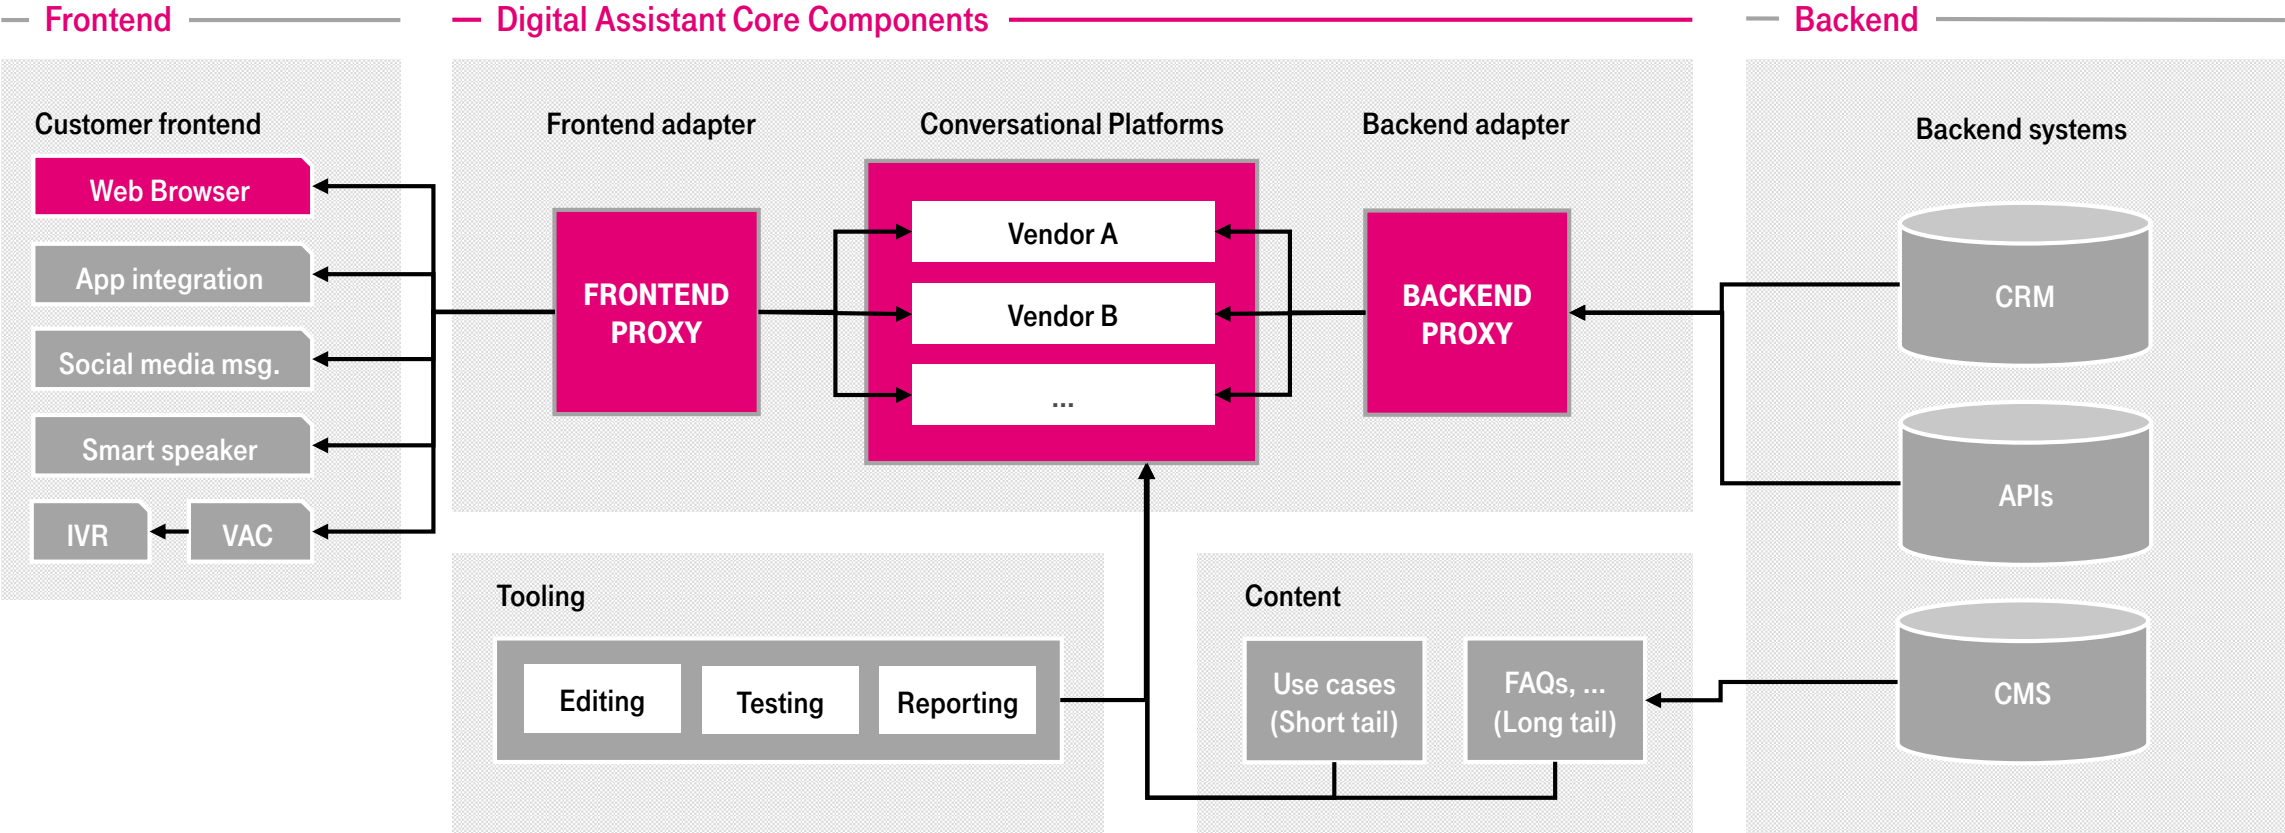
Frontend

Customer frontend

Web Browser

App integration

Social media msg.

Smart speaker

IVR

VAC

Digital Assistant Core Components

Frontend adapter

FRONTEND PROXY

Conversational Platforms

Vendor A

Vendor B

...

Backend adapter

BACKEND PROXY

Backend

Backend systems

CRM

APIs

CMS

Tooling

Editing

Testing

Reporting

Content

Use cases (Short tail)

FAQs, ... (Long tail)